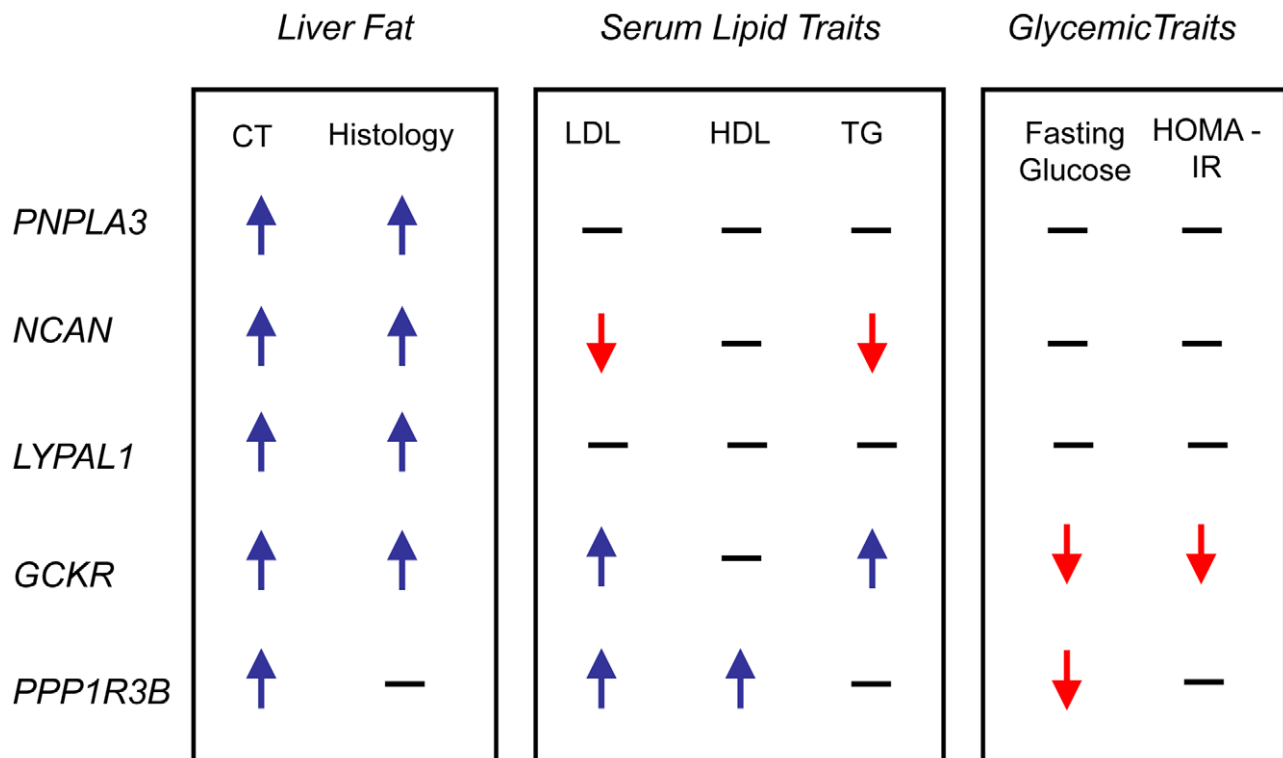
|  | Liver Fat |  | Serum Lipid Traits |  |  | GlycemicTraits |  |
|---|---|---|---|---|---|---|---|
|  | CT | Histology | LDL | HDL | TG | Fasting Glucose | HOMA - IR |
| PNPLA3 | ↑ | ↑ | — | — | — | — | — |
| NCAN | ↑ | ↑ | ↓ | — | ↓ | — | — |
| LYPAL1 | ↑ | ↑ | — | — | — | — | — |
| GCKR | ↑ | ↑ | ↑ | — | ↑ | ↓ | ↓ |
| PPP1R3B | ↑ | — | ↑ | ↑ | — | ↓ | — |